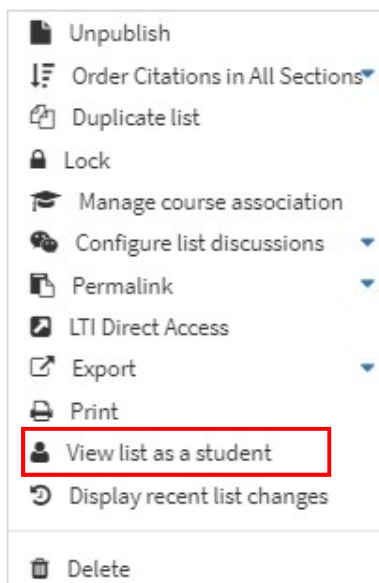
Unpublish
Order Citations in All Sections
Duplicate list
Lock
Manage course association
Configure list discussions
Permalink
LTI Direct Access
Export
Print
View list as a student
Display recent list changes

Delete